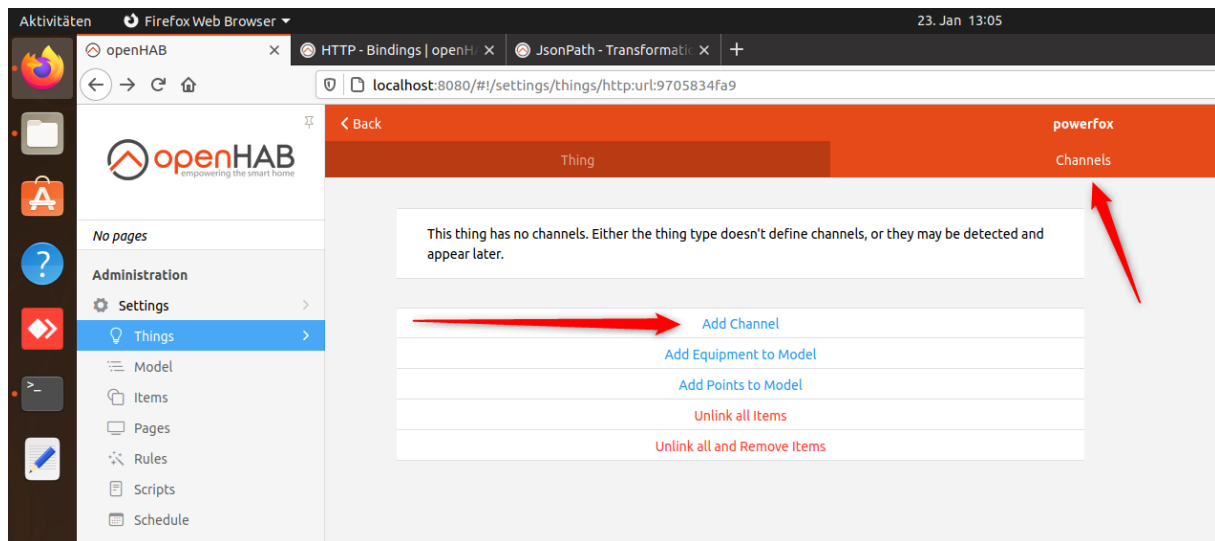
Aktivitäten Firefox Web Browser 23. Jan 13:05

openHAB ×
HTTP - Bindings | openHA ×
JsonPath - Transformatic ×
+

localhost:8080/#!/settings/things/http:url:9705834fa9

openHAB
empowering the smart home

No pages

Administration

Settings
Things
Model
Items
Pages
Rules
Scripts
Schedule

< Back
powerfox

Thing
Channels

This thing has no channels. Either the thing type doesn't define channels, or they may be detected and appear later.

Add Channel
Add Equipment to Model
Add Points to Model
Unlink all Items
Unlink all and Remove Items